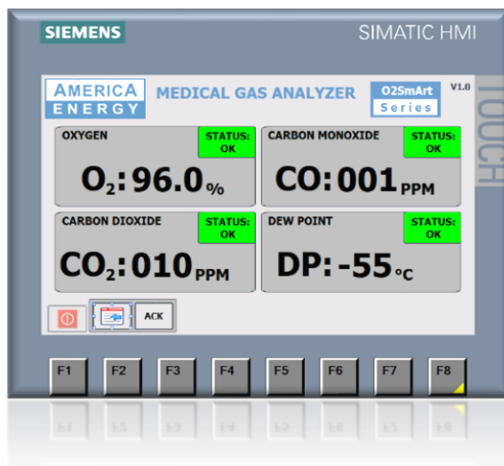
SIEMENS

SIMATIC HMI

TOUCH

AMERICA ENERGY

MEDICAL GAS ANALYZER

O2SmArt Series

V1.0

OXYGEN

STATUS: OK

$O_2$:96.0%

CARBON MONOXIDE

STATUS: OK

CO:001PPM

CARBON DIOXIDE

STATUS: OK

$CO_2$:010PPM

DEW POINT

STATUS: OK

DP:-55°C

ACK

F1 F2 F3 F4 F5 F6 F7 F8